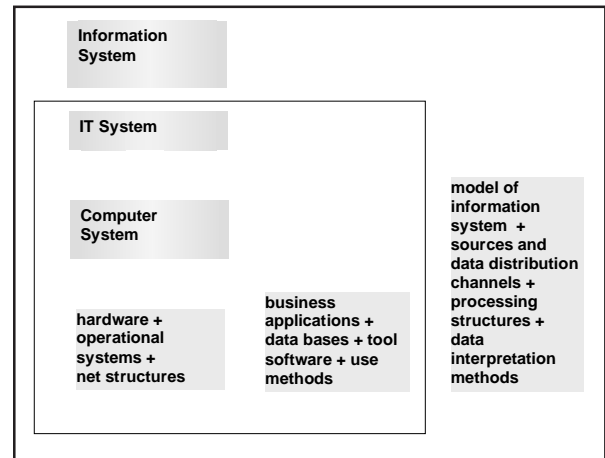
Information System

IT System

Computer System

hardware + operational systems + net structures

business applications + data bases + tool software + use methods

model of information system + sources and data distribution channels + processing structures + data interpretation methods